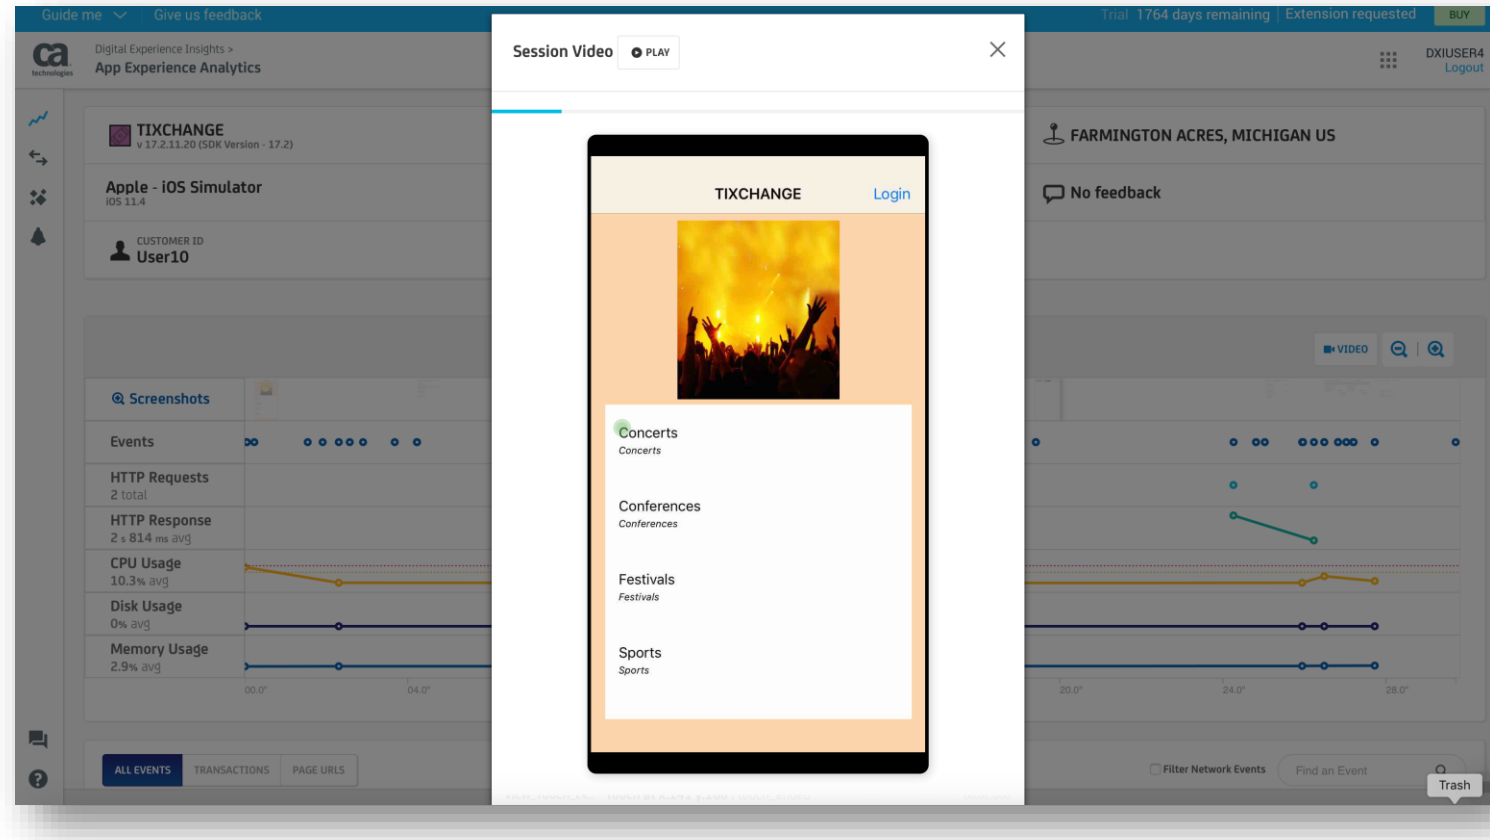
Guide me Give us feedback Trial 1764 days remaining Extension requested BUY

ca technologies

Digital Experience Insights >
App Experience Analytics

DXIUSER4
Logout

TIXCHANGE
v 17.2.11.20 (SDK Version - 17.2)

Apple - iOS Simulator
iOS 11.4

CUSTOMER ID
User10

FARMINGTON ACRES, MICHIGAN US

No feedback

VIDEO

Screenshots

Events

HTTP Requests
2 total

HTTP Response
2 s 814 ms avg

CPU Usage
10.3% avg

Disk Usage
0% avg

Memory Usage
2.9% avg

00.0" 04.0" 20.0" 24.0" 28.0"

ALL EVENTS TRANSACTIONS PAGE URLS

Filter Network Events Find an Event

Trash

Session Video PLAY

TIXCHANGE Login

Concerts
Concerts

Conferences
Conferences

Festivals
Festivals

Sports
Sports